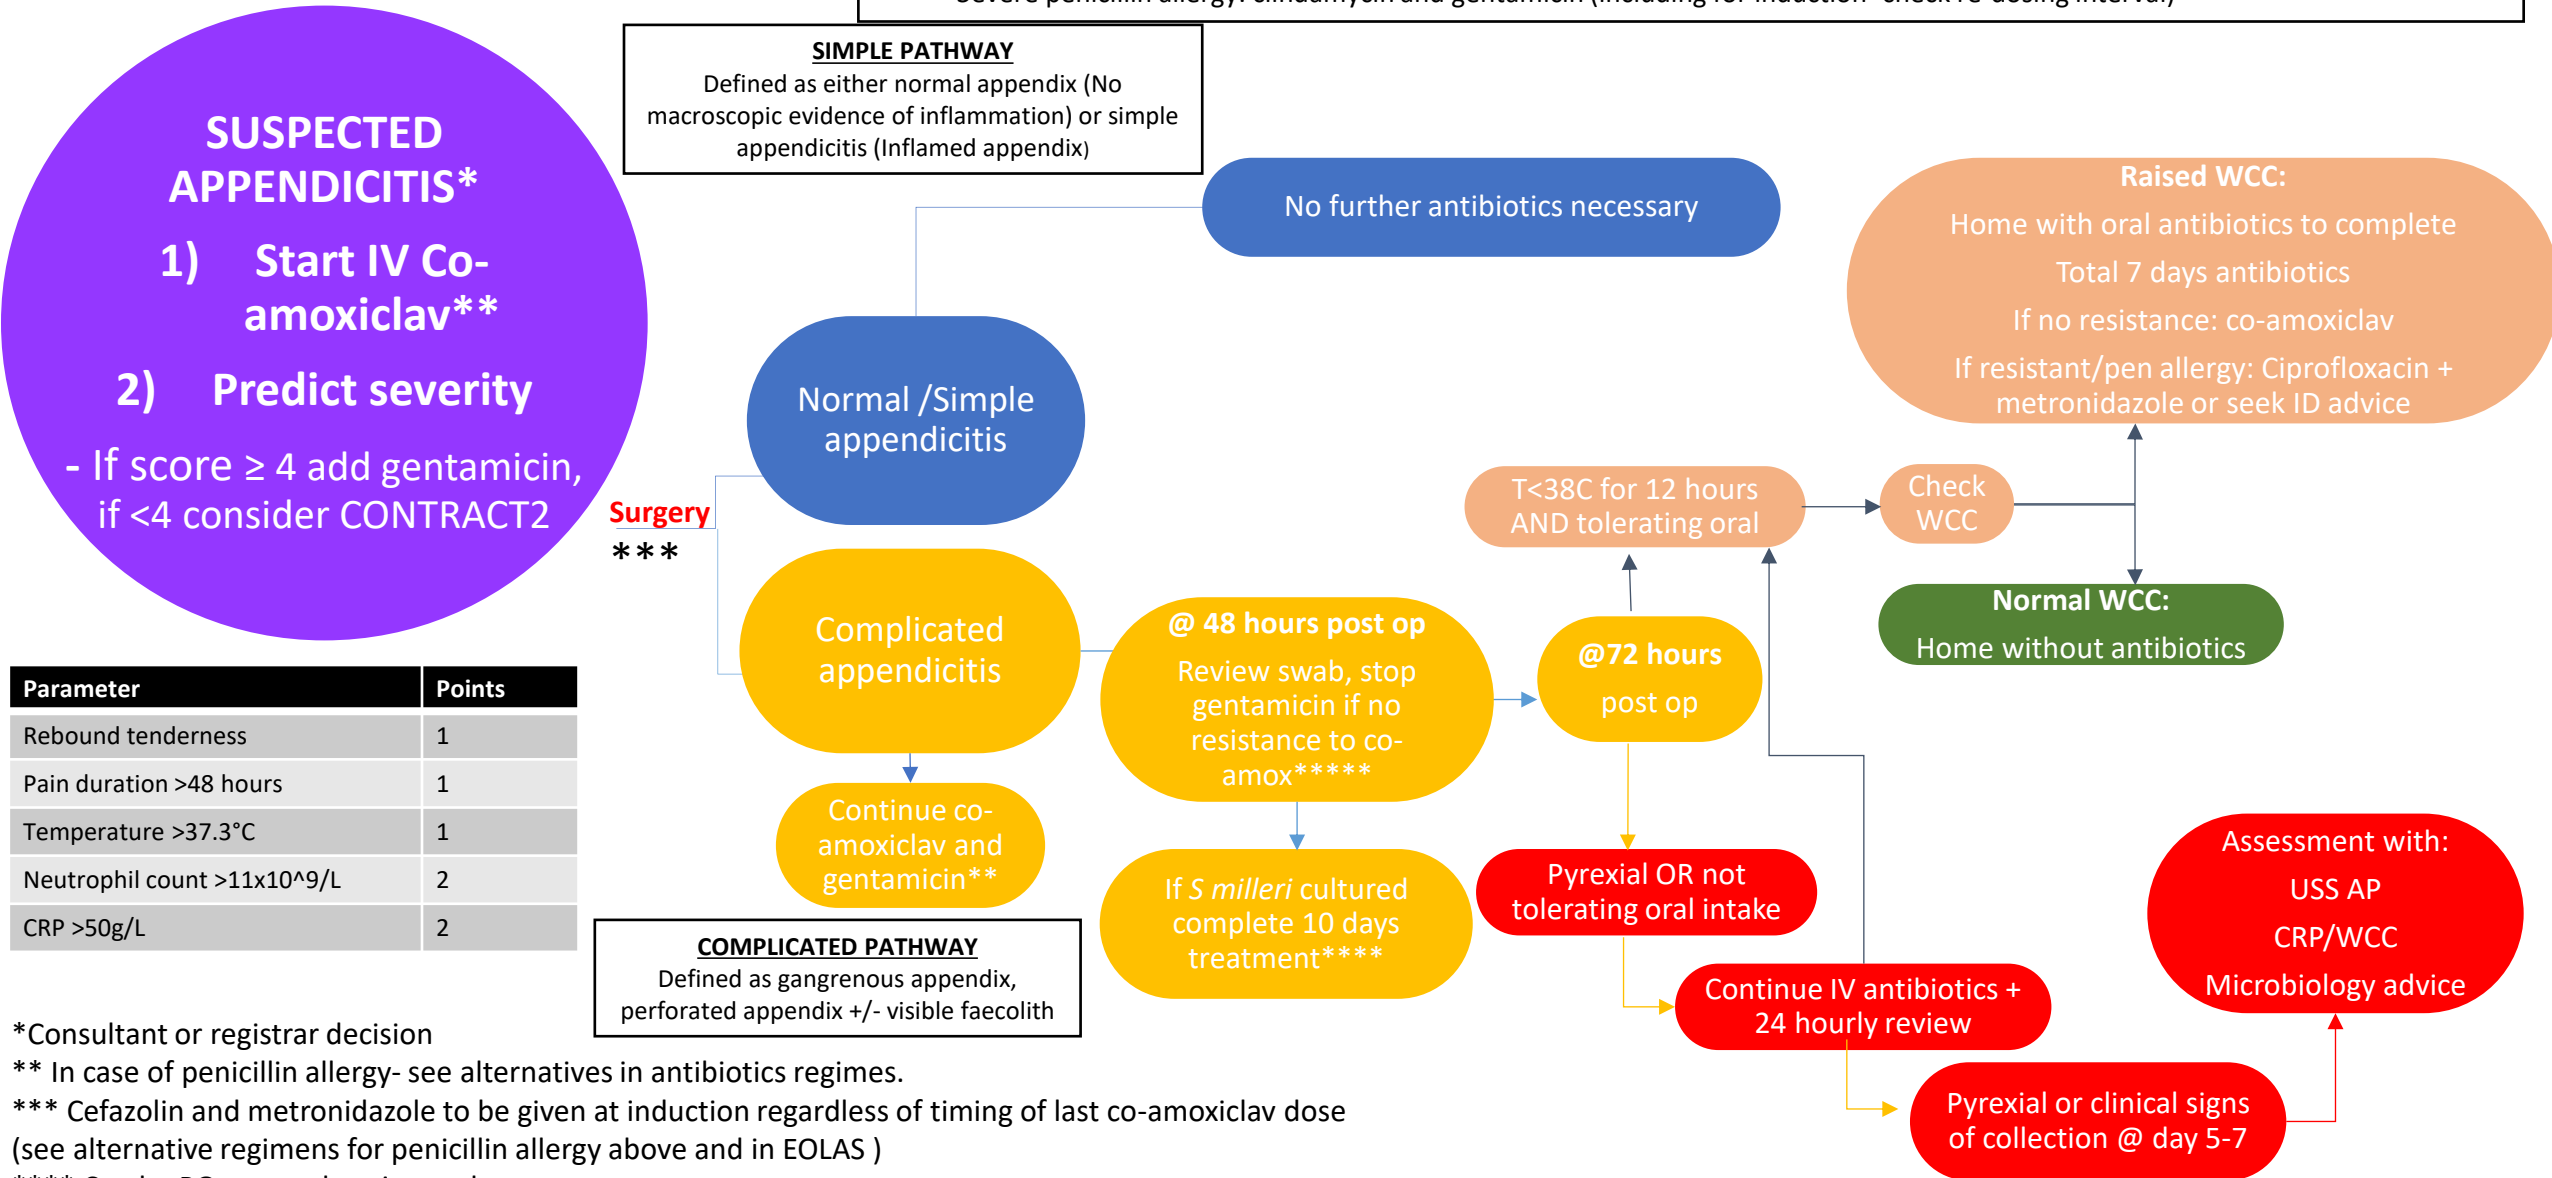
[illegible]

SUSPECTED APPENDICITIS*

1) Start IV Co-amoxiclav**

2) Predict severity

- If score ≥ 4 add gentamicin, if <4 consider CONTRACT2

| Parameter | Points |
|---|---|
| Rebound tenderness | 1 |
| Pain duration >48 hours | 1 |
| Temperature >37.3°C | 1 |
| Neutrophil count >11x10^9/L | 2 |
| CRP >50g/L | 2 |

SIMPLE PATHWAY
Defined as either normal appendix (No macroscopic evidence of inflammation) or simple appendicitis (Inflamed appendix)

Surgery ***

No further antibiotics necessary

Normal /Simple appendicitis

Complicated appendicitis

Continue co-amoxiclav and gentamicin**

COMPLICATED PATHWAY
Defined as gangrenous appendix, perforated appendix +/- visible faecolith

@ 48 hours post op
Review swab, stop gentamicin if no resistance to co-amox*****

If *S milleri* cultured complete 10 days treatment****

@72 hours
post op

T<38C for 12 hours AND tolerating oral

Check WCC

Raised WCC:
Home with oral antibiotics to complete
Total 7 days antibiotics
If no resistance: co-amoxiclav
If resistant/pen allergy: Ciprofloxacin + metronidazole or seek ID advice

Normal WCC:
Home without antibiotics

Pyrexial OR not tolerating oral intake

Continue IV antibiotics + 24 hourly review

Pyrexial or clinical signs of collection @ day 5-7

Assessment with:
USS AP
CRP/WCC
Microbiology advice

*Consultant or registrar decision
** In case of penicillin allergy- see alternatives in antibiotics regimes.
*** Cefazolin and metronidazole to be given at induction regardless of timing of last co-amoxiclav dose (see alternative regimens for penicillin allergy above and in EOLAS )
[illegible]